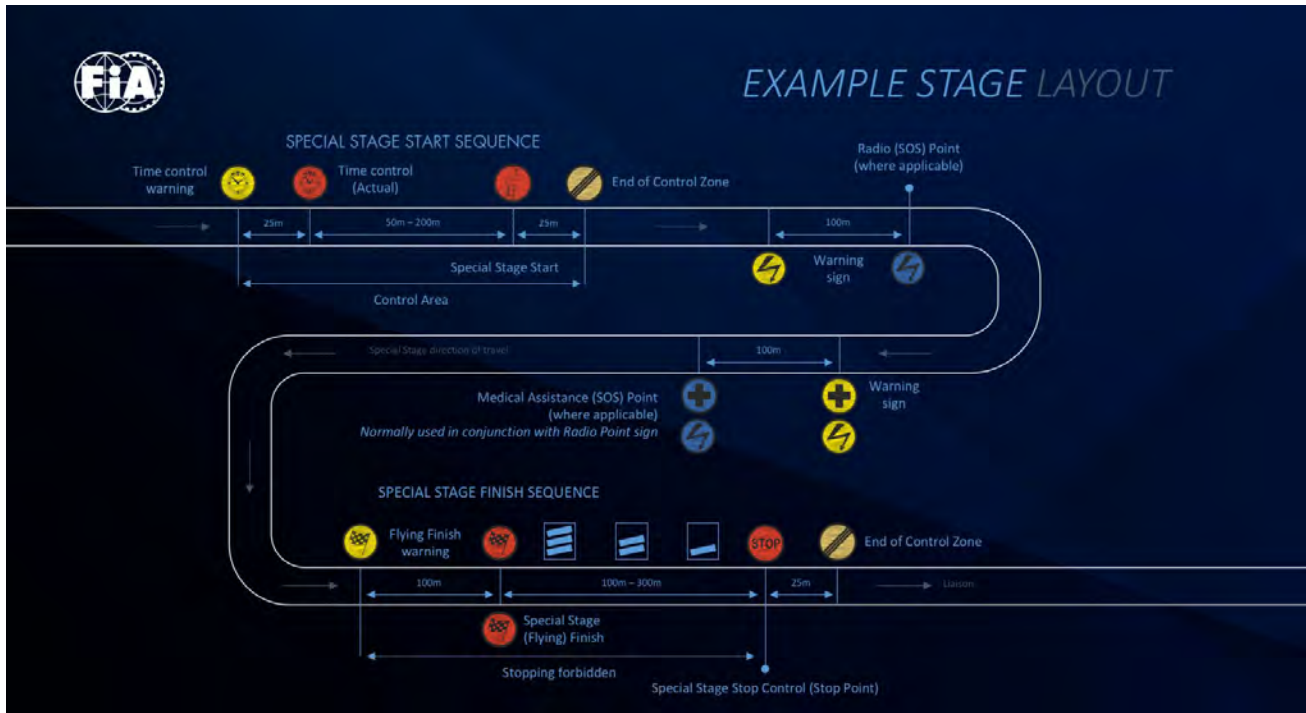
FIA

EXAMPLE STAGE LAYOUT

SPECIAL STAGE START SEQUENCE

Time control warning

Time control (Actual)

End of Control Zone

Radio (SOS) Point (where applicable)

25m

50m – 200m

25m

100m

Special Stage Start

Warning sign

Control Area

Special Stage direction of travel

100m

Medical Assistance (SOS) Point (where applicable)

*Normally used in conjunction with Radio Point sign*

Warning sign

SPECIAL STAGE FINISH SEQUENCE

Flying Finish warning

STOP

End of Control Zone

100m

100m – 300m

25m

Liaison

Special Stage (Flying) Finish

Stopping forbidden

Special Stage Stop Control (Stop Point)